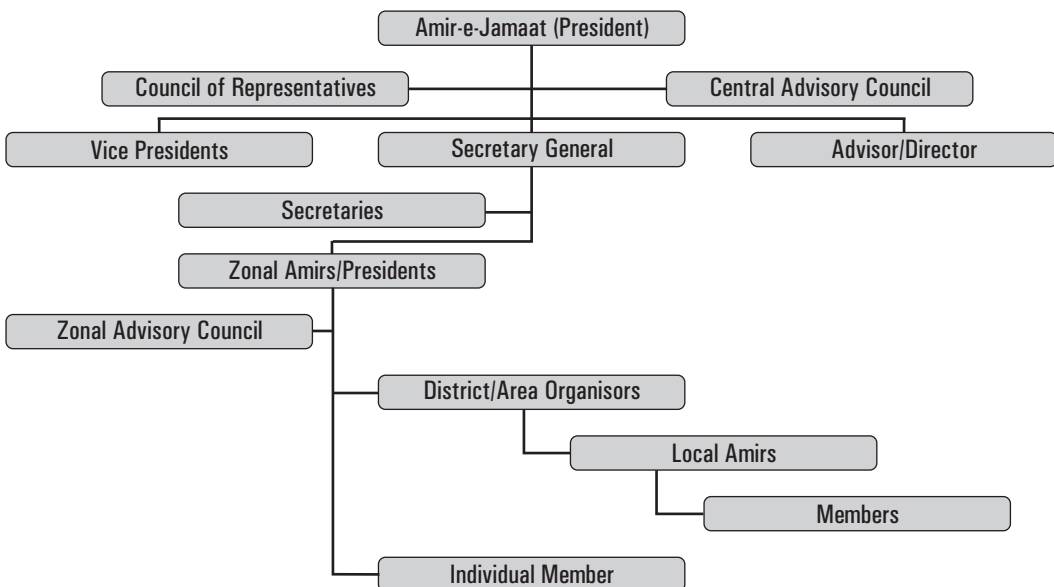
Amir-e-Jamaat (President)

Council of Representatives

Central Advisory Council

Vice Presidents

Secretary General

Advisor/Director

Secretaries

Zonal Amirs/Presidents

Zonal Advisory Council

District/Area Organisors

Local Amirs

Members

Individual Member